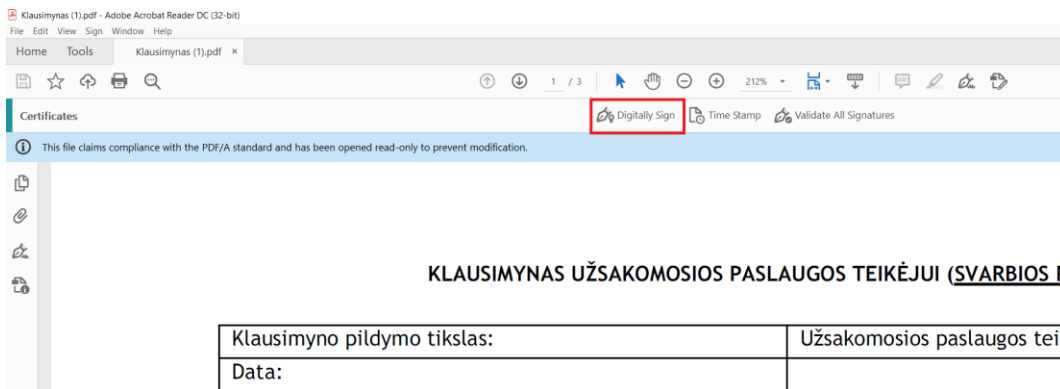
Klausimynas (1).pdf - Adobe Acrobat Reader DC (32-bit)
File Edit View Sign Window Help
Home Tools Klausimynas (1).pdf ×

1 / 3 212%

Certificates
Digitally Sign Time Stamp Validate All Signatures

This file claims compliance with the PDF/A standard and has been opened read-only to prevent modification.

KLAUSIMYNAS UŽSAKOMOSIOS PASLAUGOS TEIKĖJUI (SVARBIOS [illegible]

| Klausimyno pildymo tikslas: | Užsakomosios paslaugos tei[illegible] |
|---|---|
| Data: | |